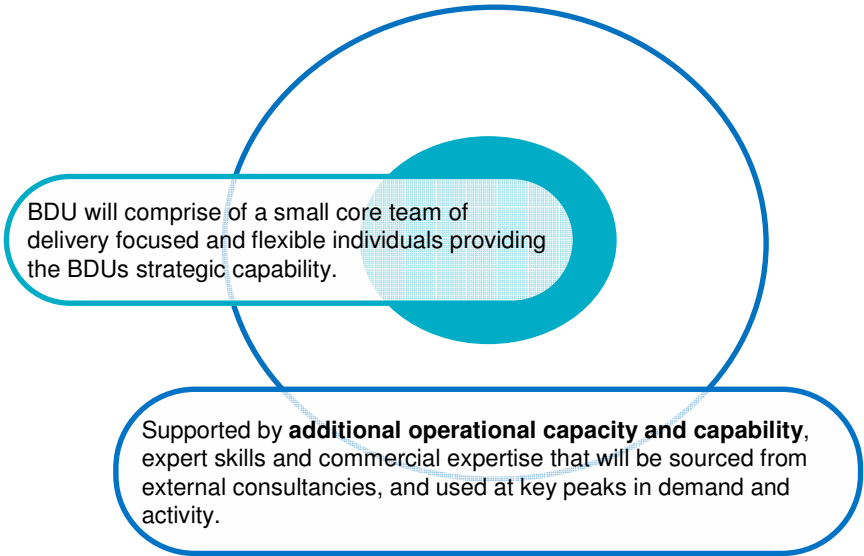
BDU will comprise of a small core team of delivery focused and flexible individuals providing the BDUs strategic capability.

Supported by **additional operational capacity and capability**, expert skills and commercial expertise that will be sourced from external consultancies, and used at key peaks in demand and activity.